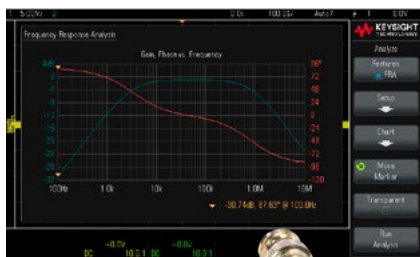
1 5.00V/ 2 0.0s 100.0S/ Auto f 1 0.0V

KEYSIGHT TECHNOLOGIES

Frequency Response Analysis

Gain, Phase vs. Frequency

6dB
0
-6
-12
-18
-24
-30
-36
-42
-48
-54

96°
72
48
24
0
-24
-48
-72
-96
-120

100Hz 1.0k 10k 100k 1.0M 10M

-30.74dB, 87.83° @ 100.0Hz

Analysis

Features
FRA

Setup

Chart

Move
Marker

Transparent

Run
Analysis

-0.0V DC 10.0:1
-0.0V DC 10.0:1